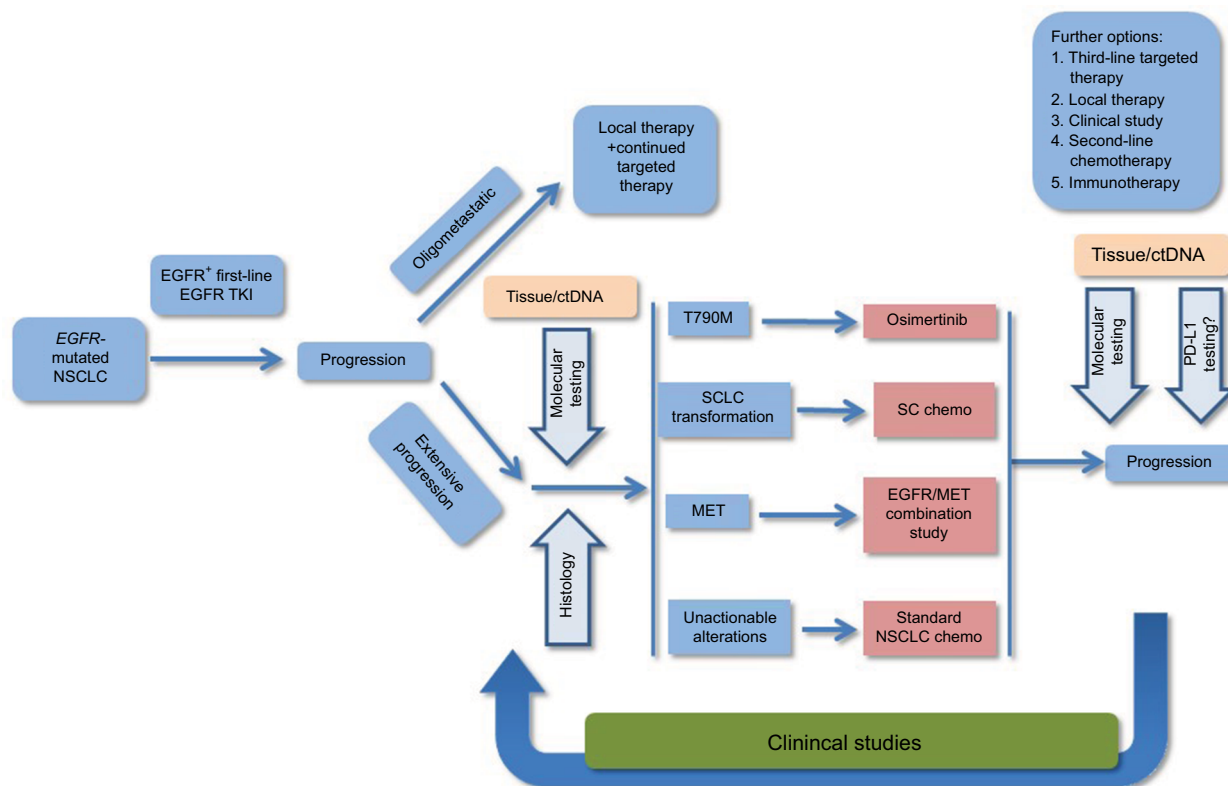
Further options:
1. Third-line targeted therapy
2. Local therapy
3. Clinical study
4. Second-line chemotherapy
5. Immunotherapy

Local therapy +continued targeted therapy

Oligometastatic

EGFR$^{+}$ first-line EGFR TKI

EGFR-mutated NSCLC

Progression

Extensive progression

Tissue/ctDNA

Molecular testing

Histology

T790M

Osimertinib

SCLC transformation

SC chemo

MET

EGFR/MET combination study

Unactionable alterations

Standard NSCLC chemo

Tissue/ctDNA

Molecular testing

PD-L1 testing?

Progression

Clinincal studies